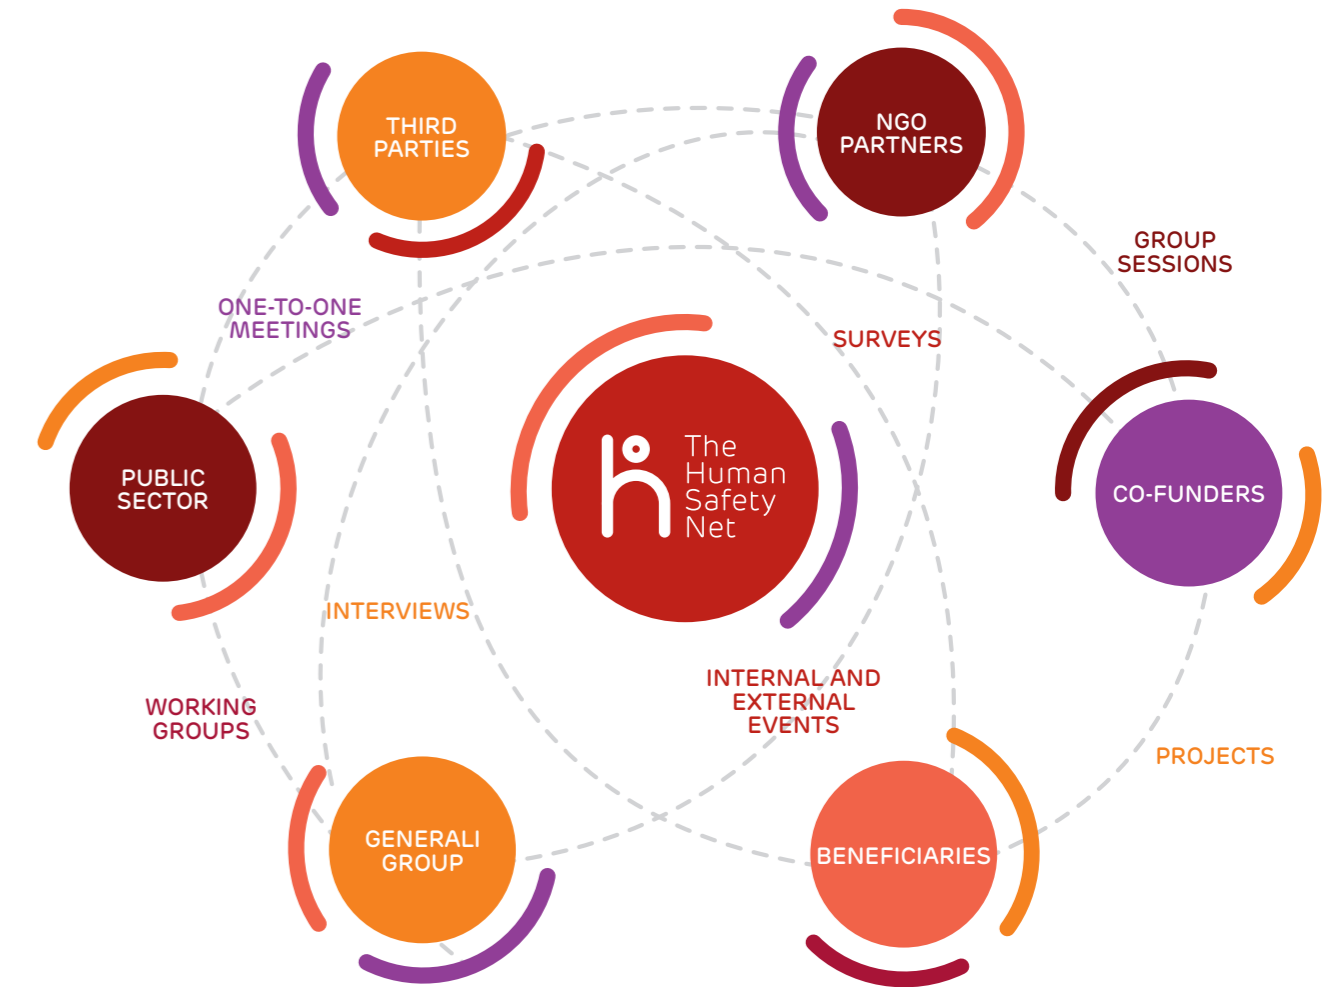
THIRD PARTIES

NGO PARTNERS

GROUP SESSIONS

ONE-TO-ONE MEETINGS

SURVEYS

PUBLIC SECTOR

The Human Safety Net

CO-FUNDERS

INTERVIEWS

INTERNAL AND EXTERNAL EVENTS

WORKING GROUPS

PROJECTS

GENERALI GROUP

BENEFICIARIES